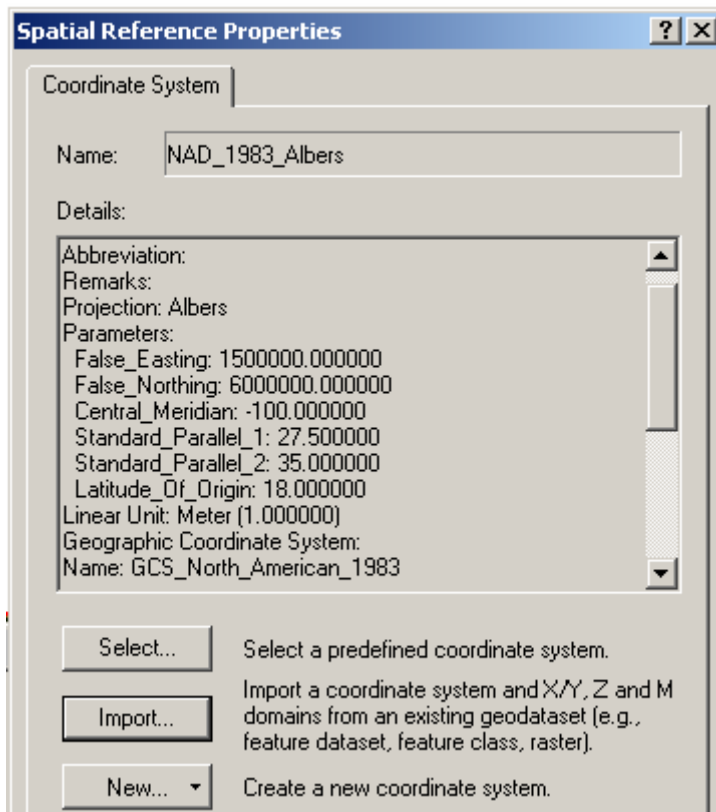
Spatial Reference Properties

? X

Coordinate System

Name: NAD_1983_Albers

Details:

Abbreviation:
Remarks:
Projection: Albers
Parameters:
False_Easting: 1500000.000000
False_Northing: 6000000.000000
Central_Meridian: -100.000000
Standard_Parallel_1: 27.500000
Standard_Parallel_2: 35.000000
Latitude_Of_Origin: 18.000000
Linear Unit: Meter (1.000000)
Geographic Coordinate System:
Name: GCS_North_American_1983

Select... Select a predefined coordinate system.

Import... Import a coordinate system and X/Y, Z and M domains from an existing geodataset (e.g., feature dataset, feature class, raster).

New... Create a new coordinate system.